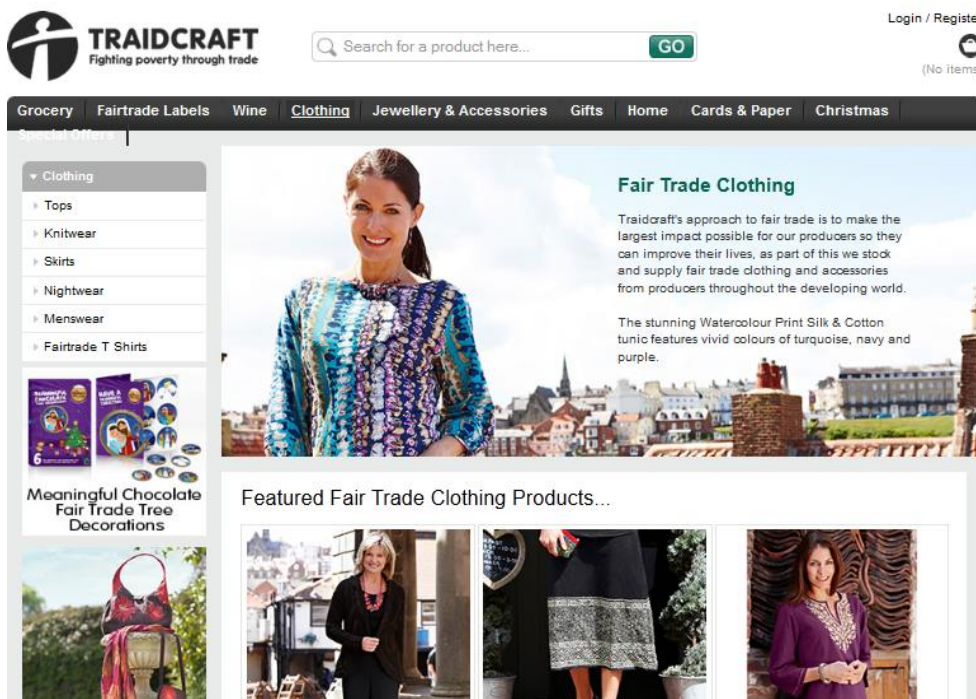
TRAIDCRAFT
Fighting poverty through trade

Search for a product here... GO

Login / Registe
(No items

Grocery Fairtrade Labels Wine Clothing Jewellery & Accessories Gifts Home Cards & Paper Christmas
Special Offers

Clothing
Tops
Knitwear
Skirts
Nightwear
Menswear
Fairtrade T Shirts

Meaningful Chocolate Fair Trade Tree Decorations

Fair Trade Clothing

Traidcraft's approach to fair trade is to make the largest impact possible for our producers so they can improve their lives, as part of this we stock and supply fair trade clothing and accessories from producers throughout the developing world.

The stunning Watercolour Print Silk & Cotton tunic features vivid colours of turquoise, navy and purple.

Featured Fair Trade Clothing Products...